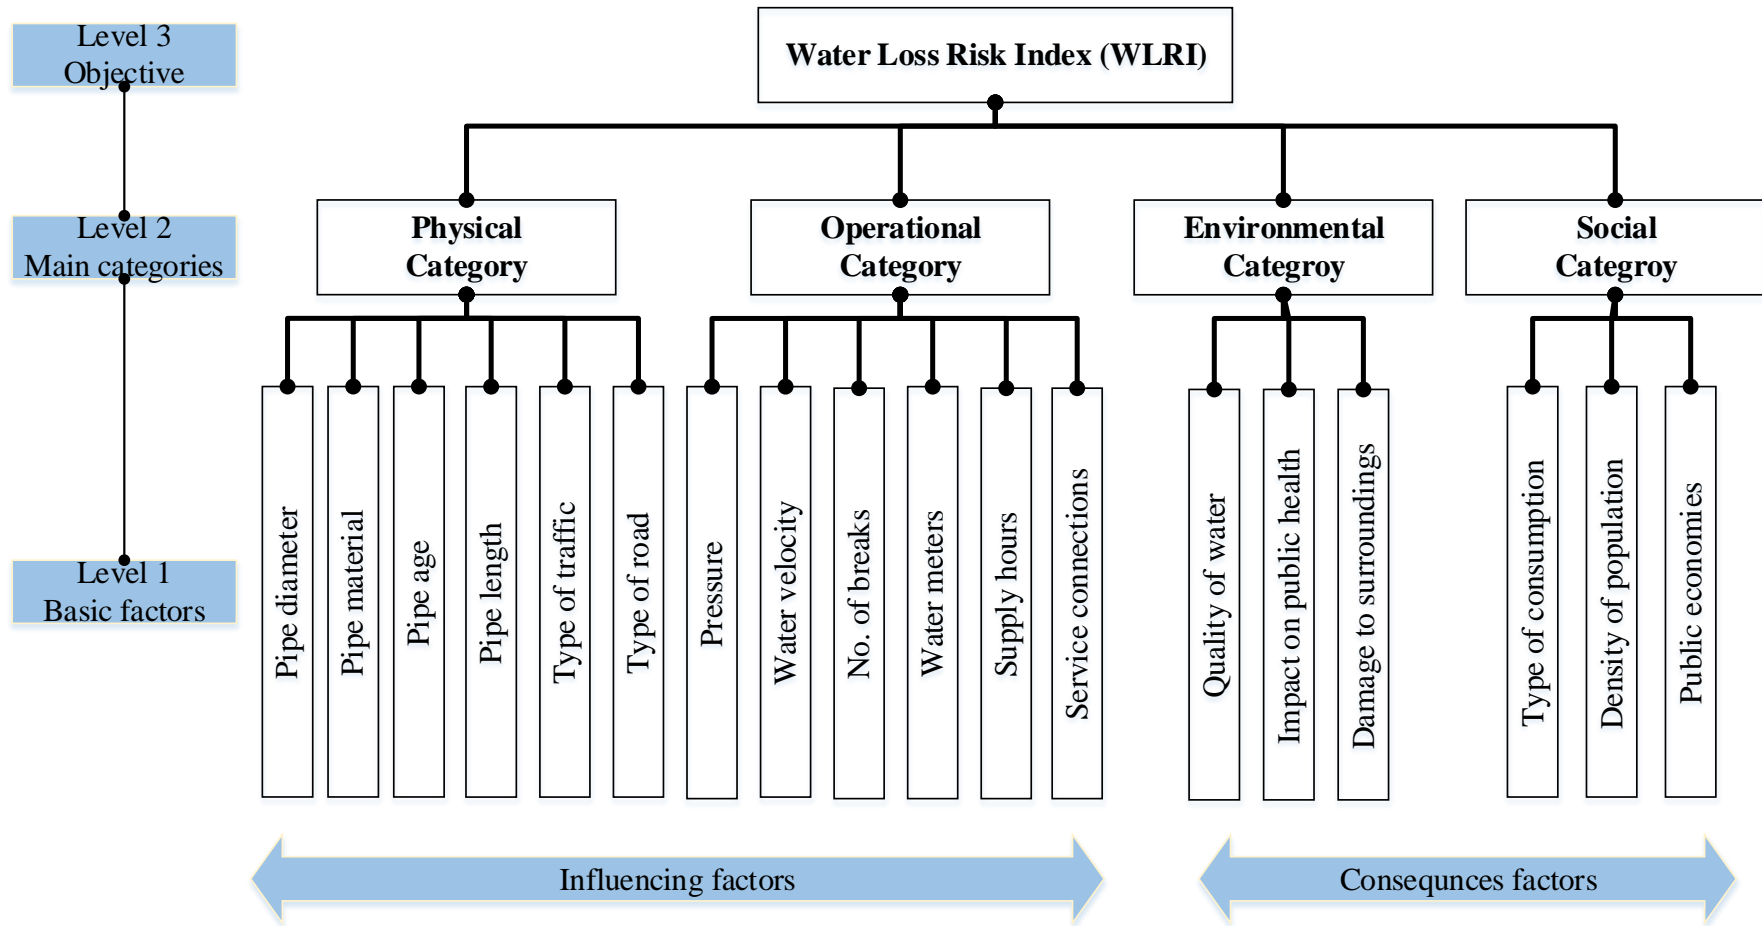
Level 3
Objective

Level 2
Main categories

Level 1
Basic factors

Water Loss Risk Index (WLRI)

Physical Category

Operational Category

Environmental Categroy

Social Category

Pipe diameter

Pipe material

Pipe age

Pipe length

Type of traffic

Type of road

Pressure

Water velocity

No. of breaks

Water meters

Supply hours

Service connections

Quality of water

Impact on public health

Damage to surroundings

Type of consumption

Density of population

Public economies

Influencing factors

Consequnces factors